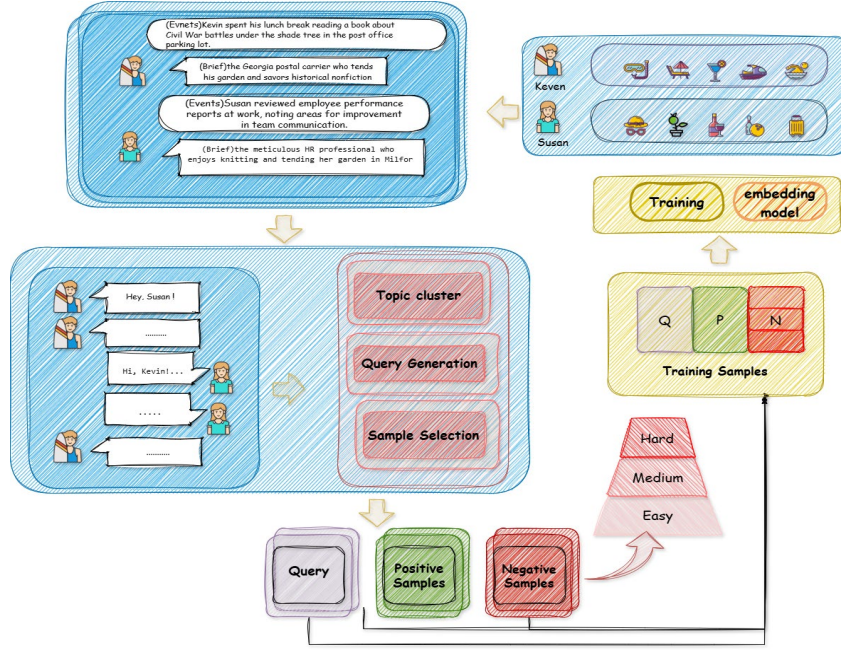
(Evnets)Kevin spent his lunch break reading a book about Civil War battles under the shade tree in the post office parking lot.

(Brief)the Georgia postal carrier who tends his garden and savors historical nonfiction

(Events)Susan reviewed employee performance reports at work, noting areas for improvement in team communication.

(Brief)the meticulous HR professional who enjoys knitting and tending her garden in Milfor

Keven

Susan

Training

embedding model

Hey, Susan!

..........

Hi, Kevin!...

.....

..........

Topic cluster

Query Generation

Sample Selection

Q

P

N

Training Samples

Hard

Medium

Easy

Query

Positive Samples

Negative Samples